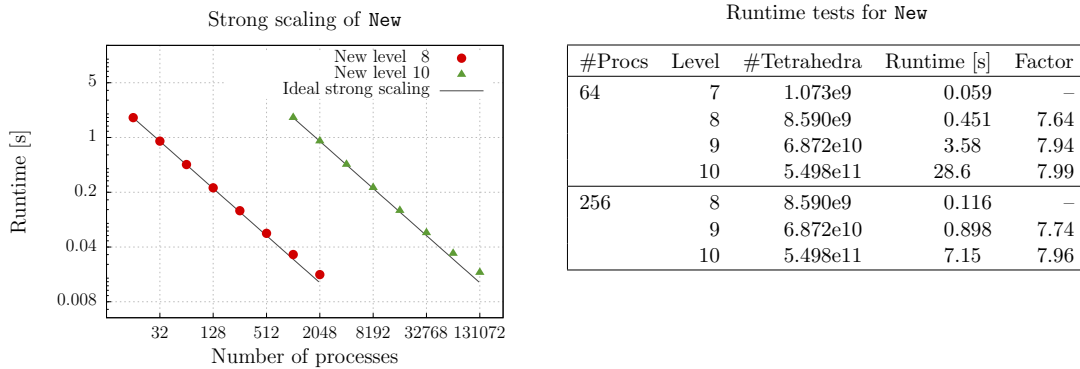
Strong scaling of New

New level 8
New level 10
Ideal strong scaling

5
1
0.2
0.04
0.008

Runtime [s]

32
128
512
2048
8192
32768
131072

Number of processes

Runtime tests for New

| #Procs | Level | #Tetrahedra | Runtime [s] | Factor |
|---|---|---|---|---|
| 64 | 7 | 1.073e9 | 0.059 | – |
| | 8 | 8.590e9 | 0.451 | 7.64 |
| | 9 | 6.872e10 | 3.58 | 7.94 |
| | 10 | 5.498e11 | 28.6 | 7.99 |
| 256 | 8 | 8.590e9 | 0.116 | – |
| | 9 | 6.872e10 | 0.898 | 7.74 |
| | 10 | 5.498e11 | 7.15 | 7.96 |